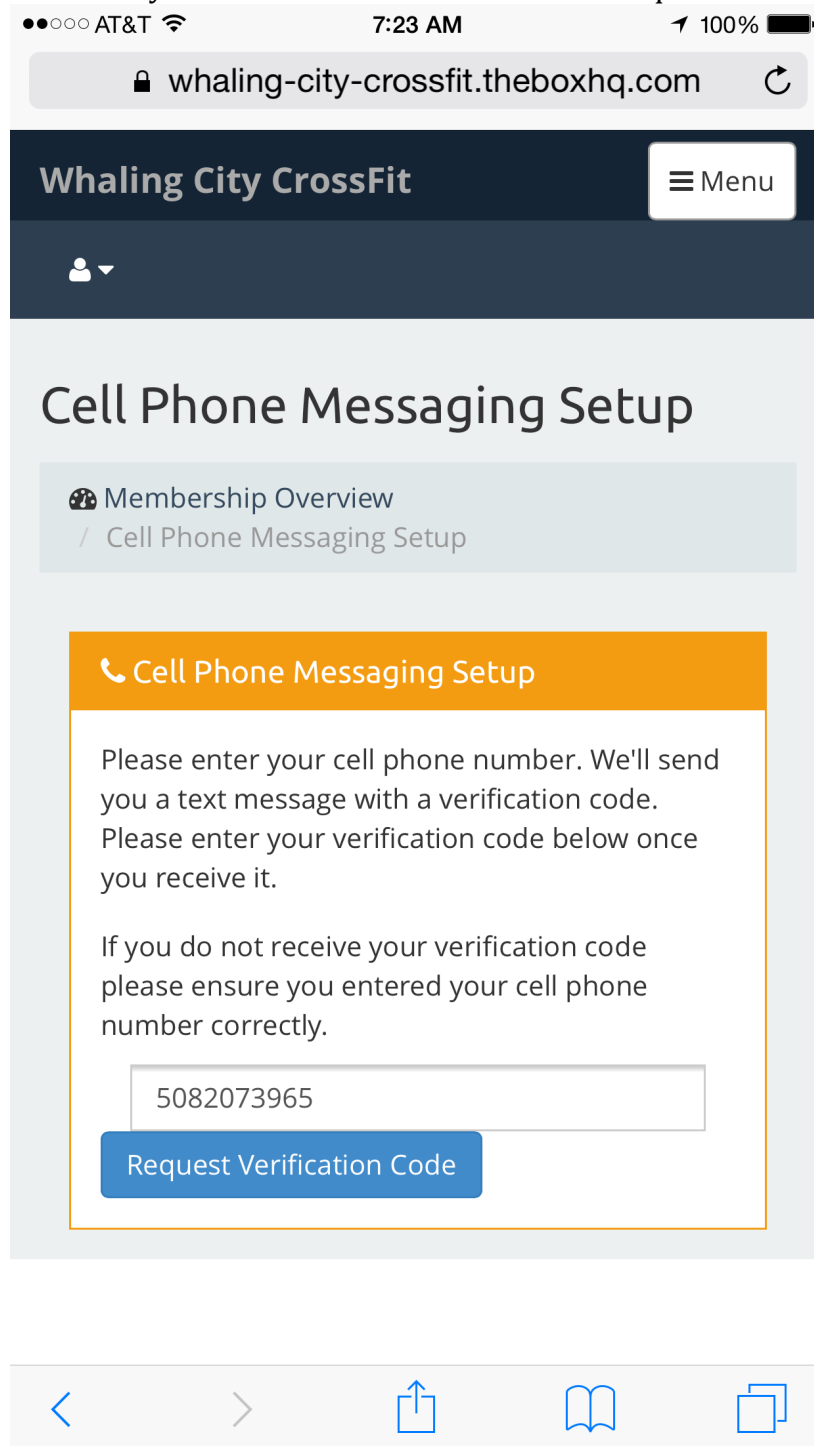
●●○○○ AT&T 7:23 AM 100%

whaling-city-crossfit.theboxhq.com

Whaling City CrossFit

Menu

Cell Phone Messaging Setup

Membership Overview
/ Cell Phone Messaging Setup

Cell Phone Messaging Setup

Please enter your cell phone number. We'll send you a text message with a verification code. Please enter your verification code below once you receive it.

If you do not receive your verification code please ensure you entered your cell phone number correctly.

5082073965

Request Verification Code